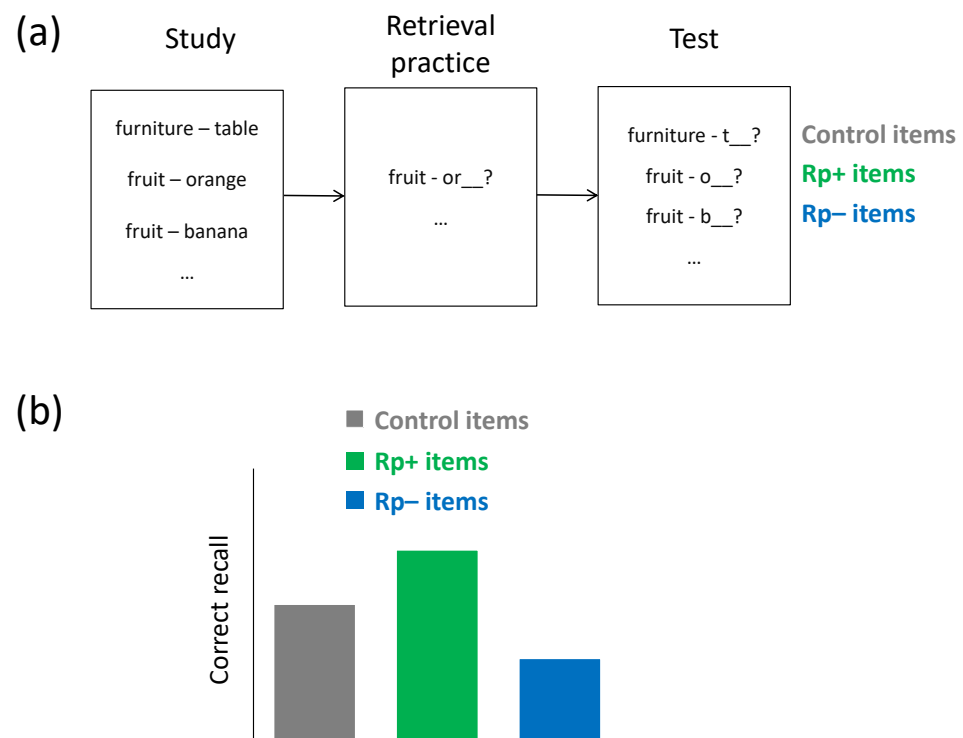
(a)

Study

furniture – table

fruit – orange

fruit – banana

…

Retrieval practice

fruit - or__?

…

Test

furniture - t__?

fruit - o__?

fruit - b__?

…

Control items

Rp+ items

Rp– items

(b)

Control items

Rp+ items

Rp– items

Correct recall